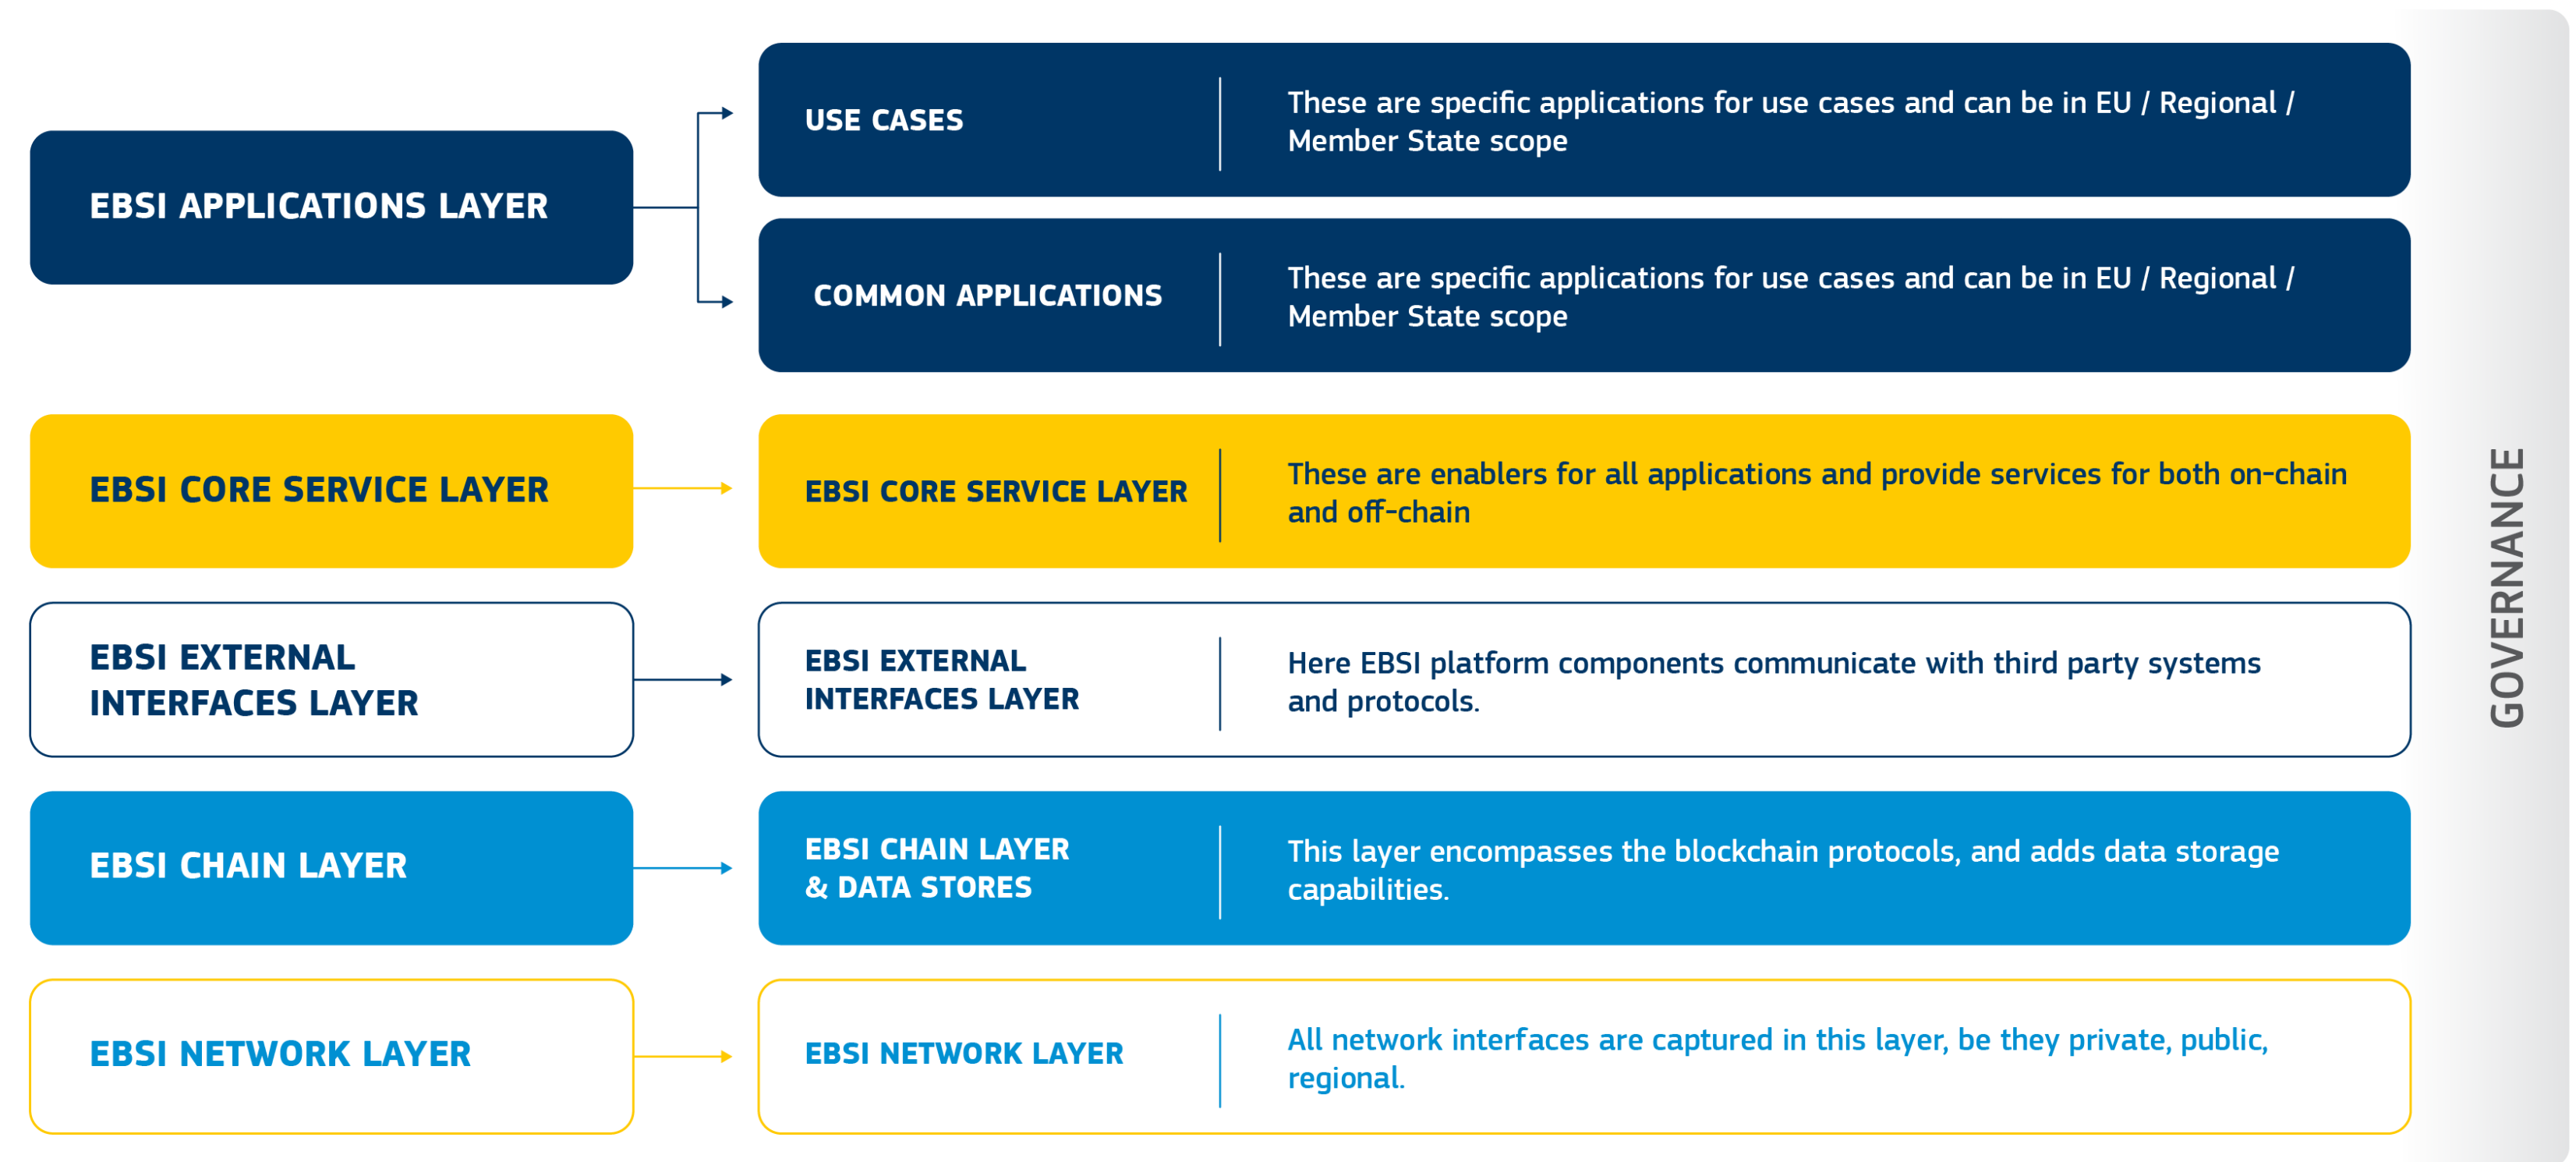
EBSI APPLICATIONS LAYER

USE CASES

These are specific applications for use cases and can be in EU / Regional / Member State scope

COMMON APPLICATIONS

These are specific applications for use cases and can be in EU / Regional / Member State scope

EBSI CORE SERVICE LAYER

EBSI CORE SERVICE LAYER

These are enablers for all applications and provide services for both on-chain and off-chain

EBSI EXTERNAL INTERFACES LAYER

EBSI EXTERNAL INTERFACES LAYER

Here EBSI platform components communicate with third party systems and protocols.

EBSI CHAIN LAYER

EBSI CHAIN LAYER & DATA STORES

This layer encompasses the blockchain protocols, and adds data storage capabilities.

EBSI NETWORK LAYER

EBSI NETWORK LAYER

All network interfaces are captured in this layer, be they private, public, regional.

GOVERNANCE